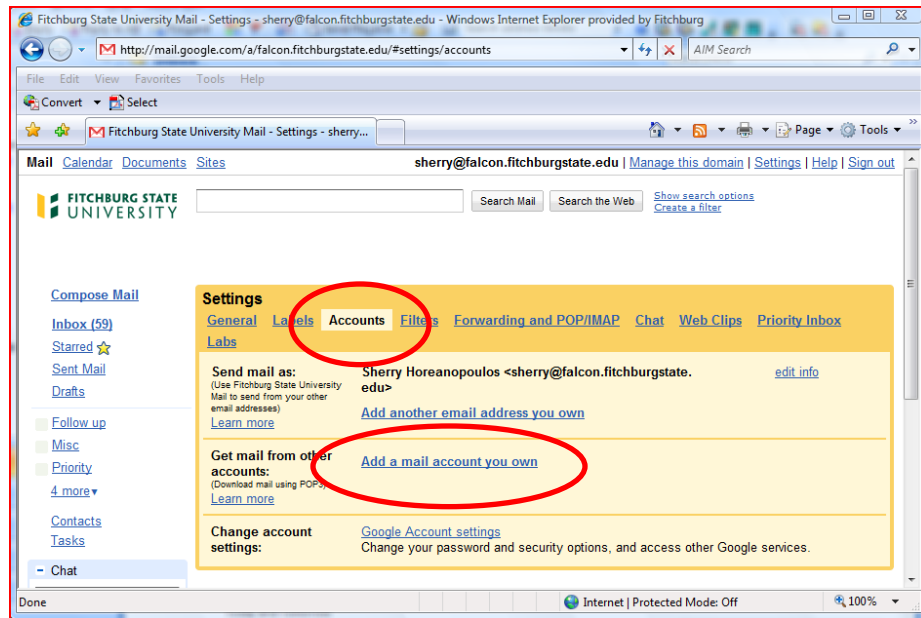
Fitchburg State University Mail - Settings - sherry@falcon.fitchburgstate.edu - Windows Internet Explorer provided by Fitchburg

http://mail.google.com/a/falcon.fitchburgstate.edu/#settings/accounts

AIM Search

File Edit View Favorites Tools Help

Convert Select

Fitchburg State University Mail - Settings - sherry...

Page Tools

Mail Calendar Documents Sites sherry@falcon.fitchburgstate.edu | Manage this domain | Settings | Help | Sign out

FITCHBURG STATE UNIVERSITY

Search Mail Search the Web Show search options Create a filter

Compose Mail

Inbox (59)

Starred

Sent Mail

Drafts

Follow up

Misc

Priority

4 more

Contacts

Tasks

- Chat

Settings

General Labels Accounts Filters Forwarding and POP/IMAP Chat Web Clips Priority Inbox Labs

Send mail as:
(Use Fitchburg State University Mail to send from your other email addresses)
Learn more

Sherry Horeanopoulos <sherry@falcon.fitchburgstate.edu>

edit info

Add another email address you own

Get mail from other accounts:
(Download mail using POP3)
Learn more

Add a mail account you own

Change account settings:

Google Account settings
Change your password and security options, and access other Google services.

Done Internet | Protected Mode: Off 100%